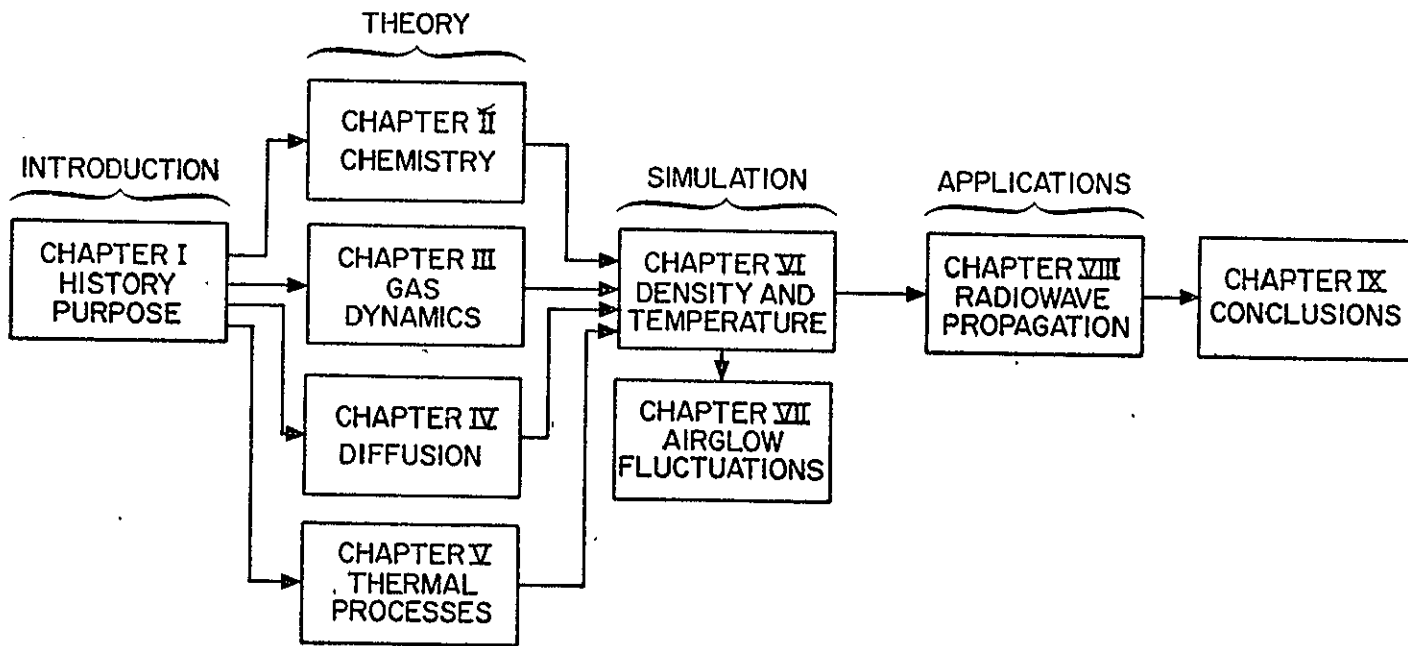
THEORY

INTRODUCTION

CHAPTER I
HISTORY
PURPOSE

CHAPTER II
CHEMISTRY

CHAPTER III
GAS
DYNAMICS

CHAPTER IV
DIFFUSION

CHAPTER V
THERMAL
PROCESSES

SIMULATION

CHAPTER VI
DENSITY AND
TEMPERATURE

CHAPTER VII
AIRGLOW
FLUCTUATIONS

APPLICATIONS

CHAPTER VIII
RADIOWAVE
PROPAGATION

CHAPTER IX
CONCLUSIONS